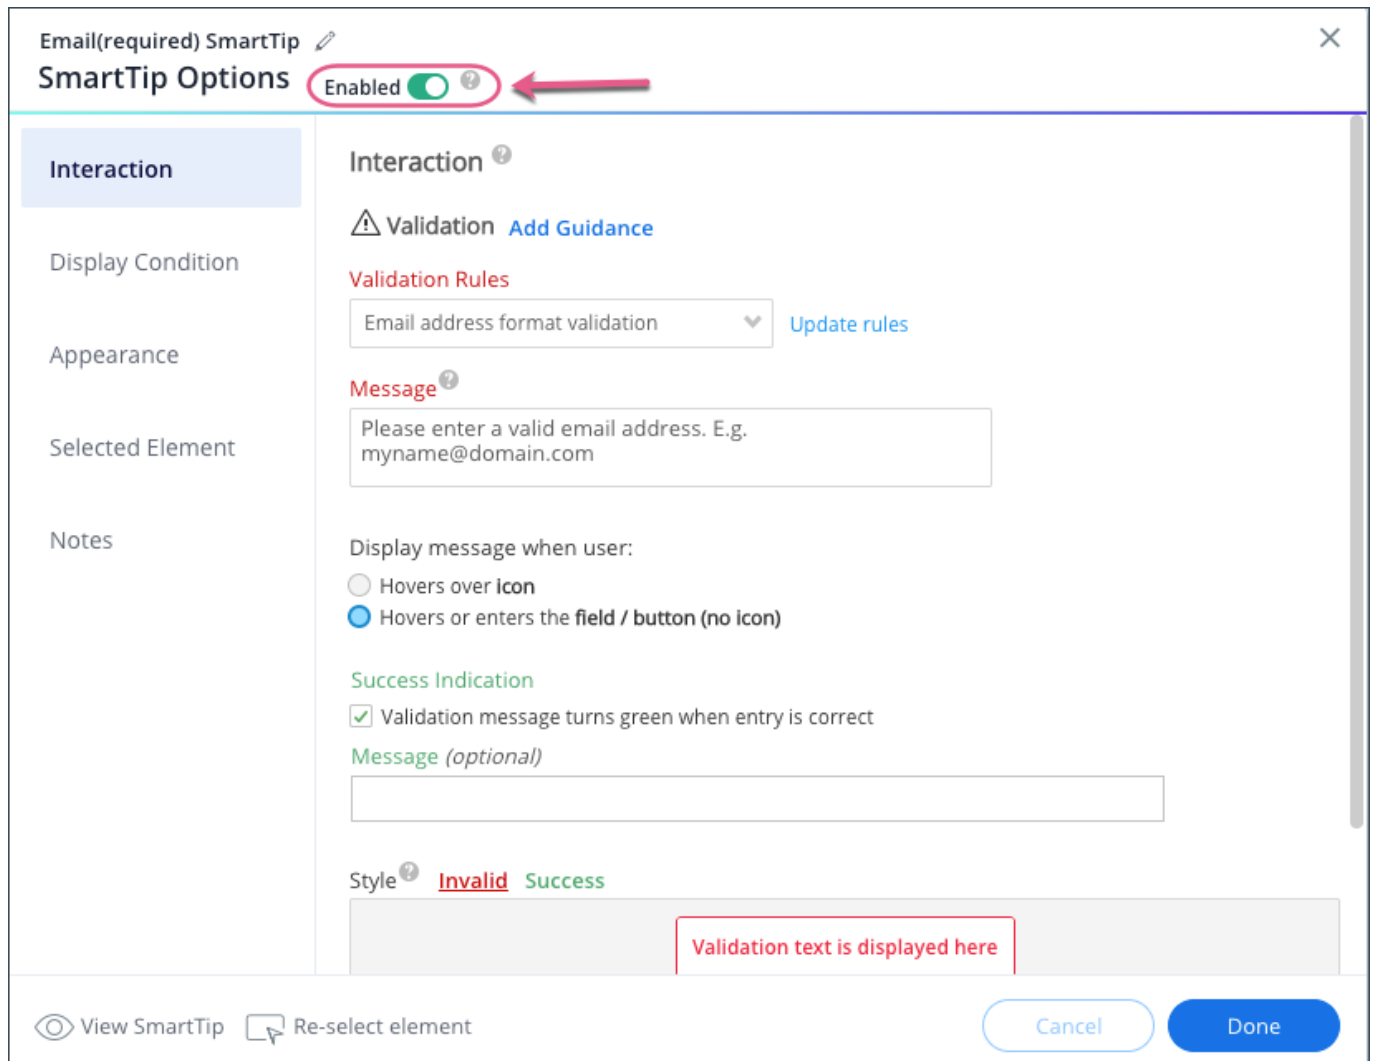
Email(required) SmartTip

SmartTip Options

Enabled

Interaction

Display Condition

Appearance

Selected Element

Notes

Interaction

Validation Add Guidance

Validation Rules

Email address format validation

Update rules

Message

Please enter a valid email address. E.g. myname@domain.com

Display message when user:

Hovers over icon

Hovers or enters the field / button (no icon)

Success Indication

Validation message turns green when entry is correct

Message (optional)

Style Invalid Success

Validation text is displayed here

View SmartTip Re-select element

Cancel

Done